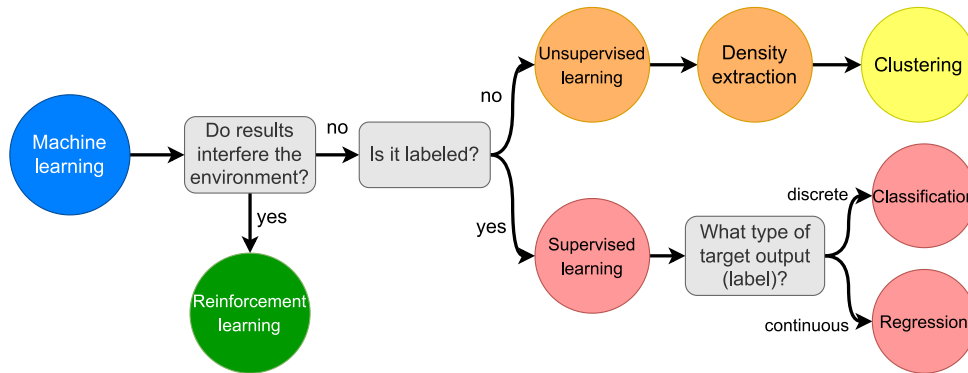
Machine learning

Do results interfere the environment?

no

yes

Reinforcement learning

Is it labeled?

no

Unsupervised learning

Density extraction

Clustering

yes

Supervised learning

What type of target output (label)?

discrete

Classification

continuous

Regression